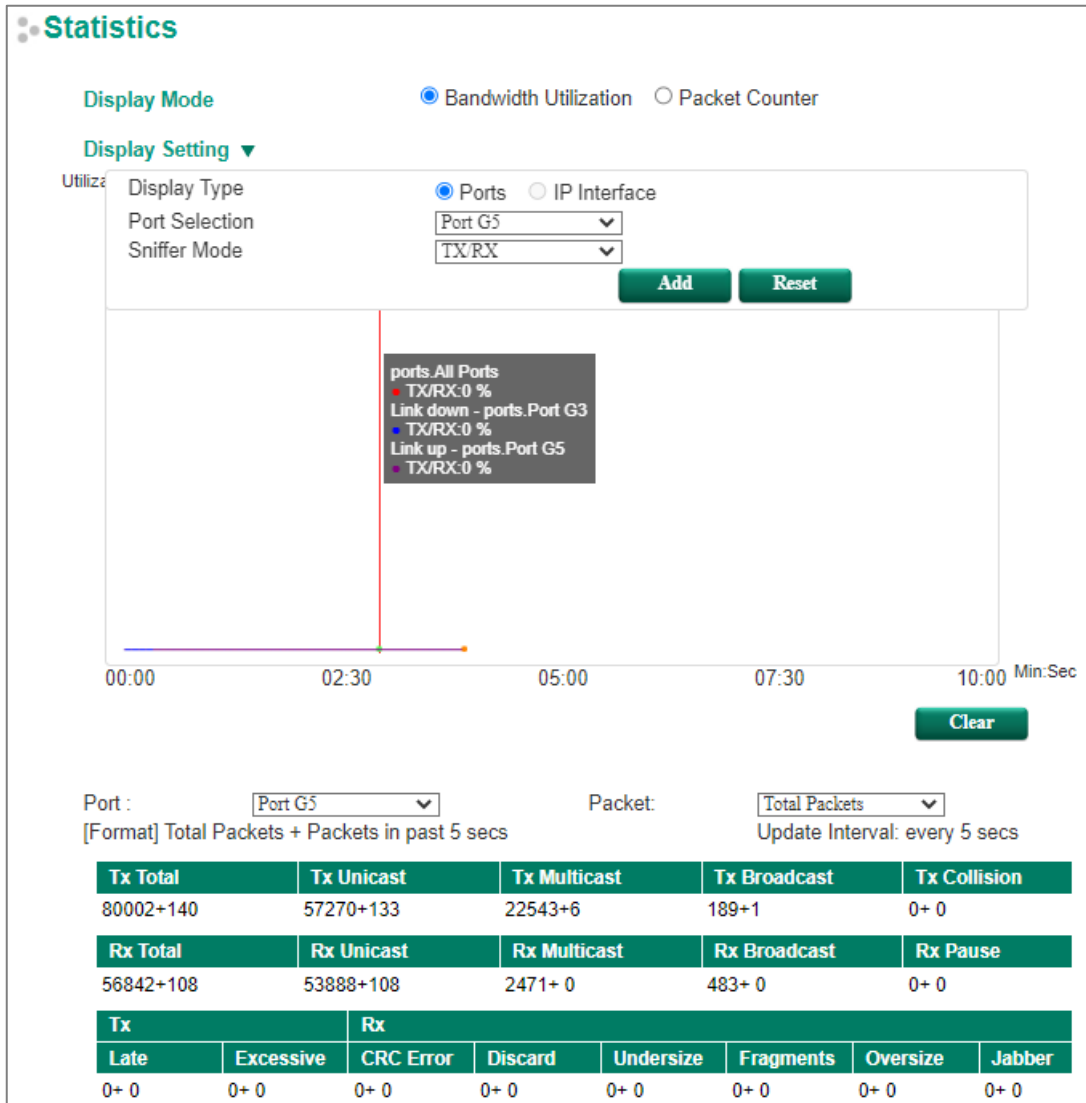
Statistics

Display Mode
Bandwidth Utilization Packet Counter

Display Setting ▼

Utiliza

Display Type
Ports IP Interface
Port Selection
Port G5
Sniffer Mode
TX/RX
Add
Reset

ports.All Ports
TX/RX:0 %
Link down - ports.Port G3
TX/RX:0 %
Link up - ports.Port G5
TX/RX:0 %

00:00 02:30 05:00 07:30 10:00 Min:Sec

Clear

Port : Port G5
Packet: Total Packets
[Format] Total Packets + Packets in past 5 secs
Update Interval: every 5 secs

| Tx Total | Tx Unicast | Tx Multicast | Tx Broadcast | Tx Collision |
|---|---|---|---|---|
| 80002+140 | 57270+133 | 22543+6 | 189+1 | 0+ 0 |

| Rx Total | Rx Unicast | Rx Multicast | Rx Broadcast | Rx Pause |
|---|---|---|---|---|
| 56842+108 | 53888+108 | 2471+ 0 | 483+ 0 | 0+ 0 |

| Tx | | Rx | | | | | |
|---|---|---|---|---|---|---|---|
| Late | Excessive | CRC Error | Discard | Undersize | Fragments | Oversize | Jabber |
| 0+ 0 | 0+ 0 | 0+ 0 | 0+ 0 | 0+ 0 | 0+ 0 | 0+ 0 | 0+ 0 |